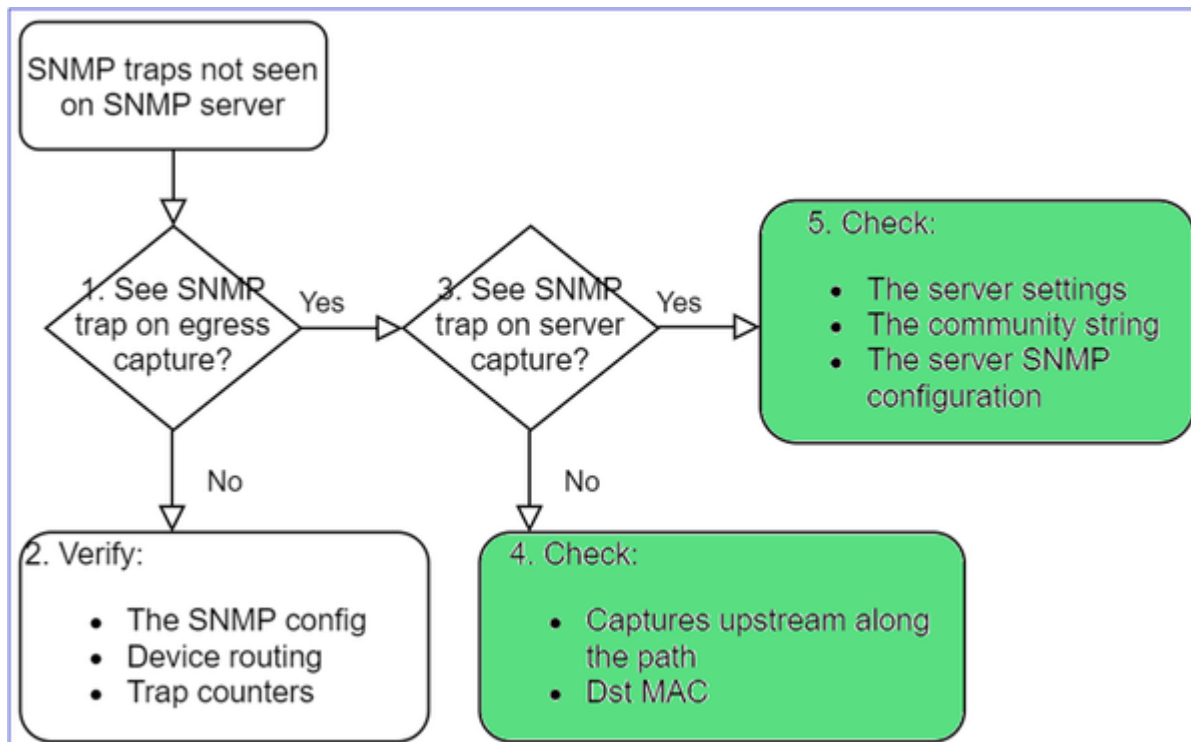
SNMP traps not seen on SNMP server

1. See SNMP trap on egress capture?

Yes

3. See SNMP trap on server capture?

Yes

5. Check:

- The server settings
- The community string
- The server SNMP configuration

No

No

2. Verify:

- The SNMP config
- Device routing
- Trap counters

4. Check:

- Captures upstream along the path
- Dst MAC